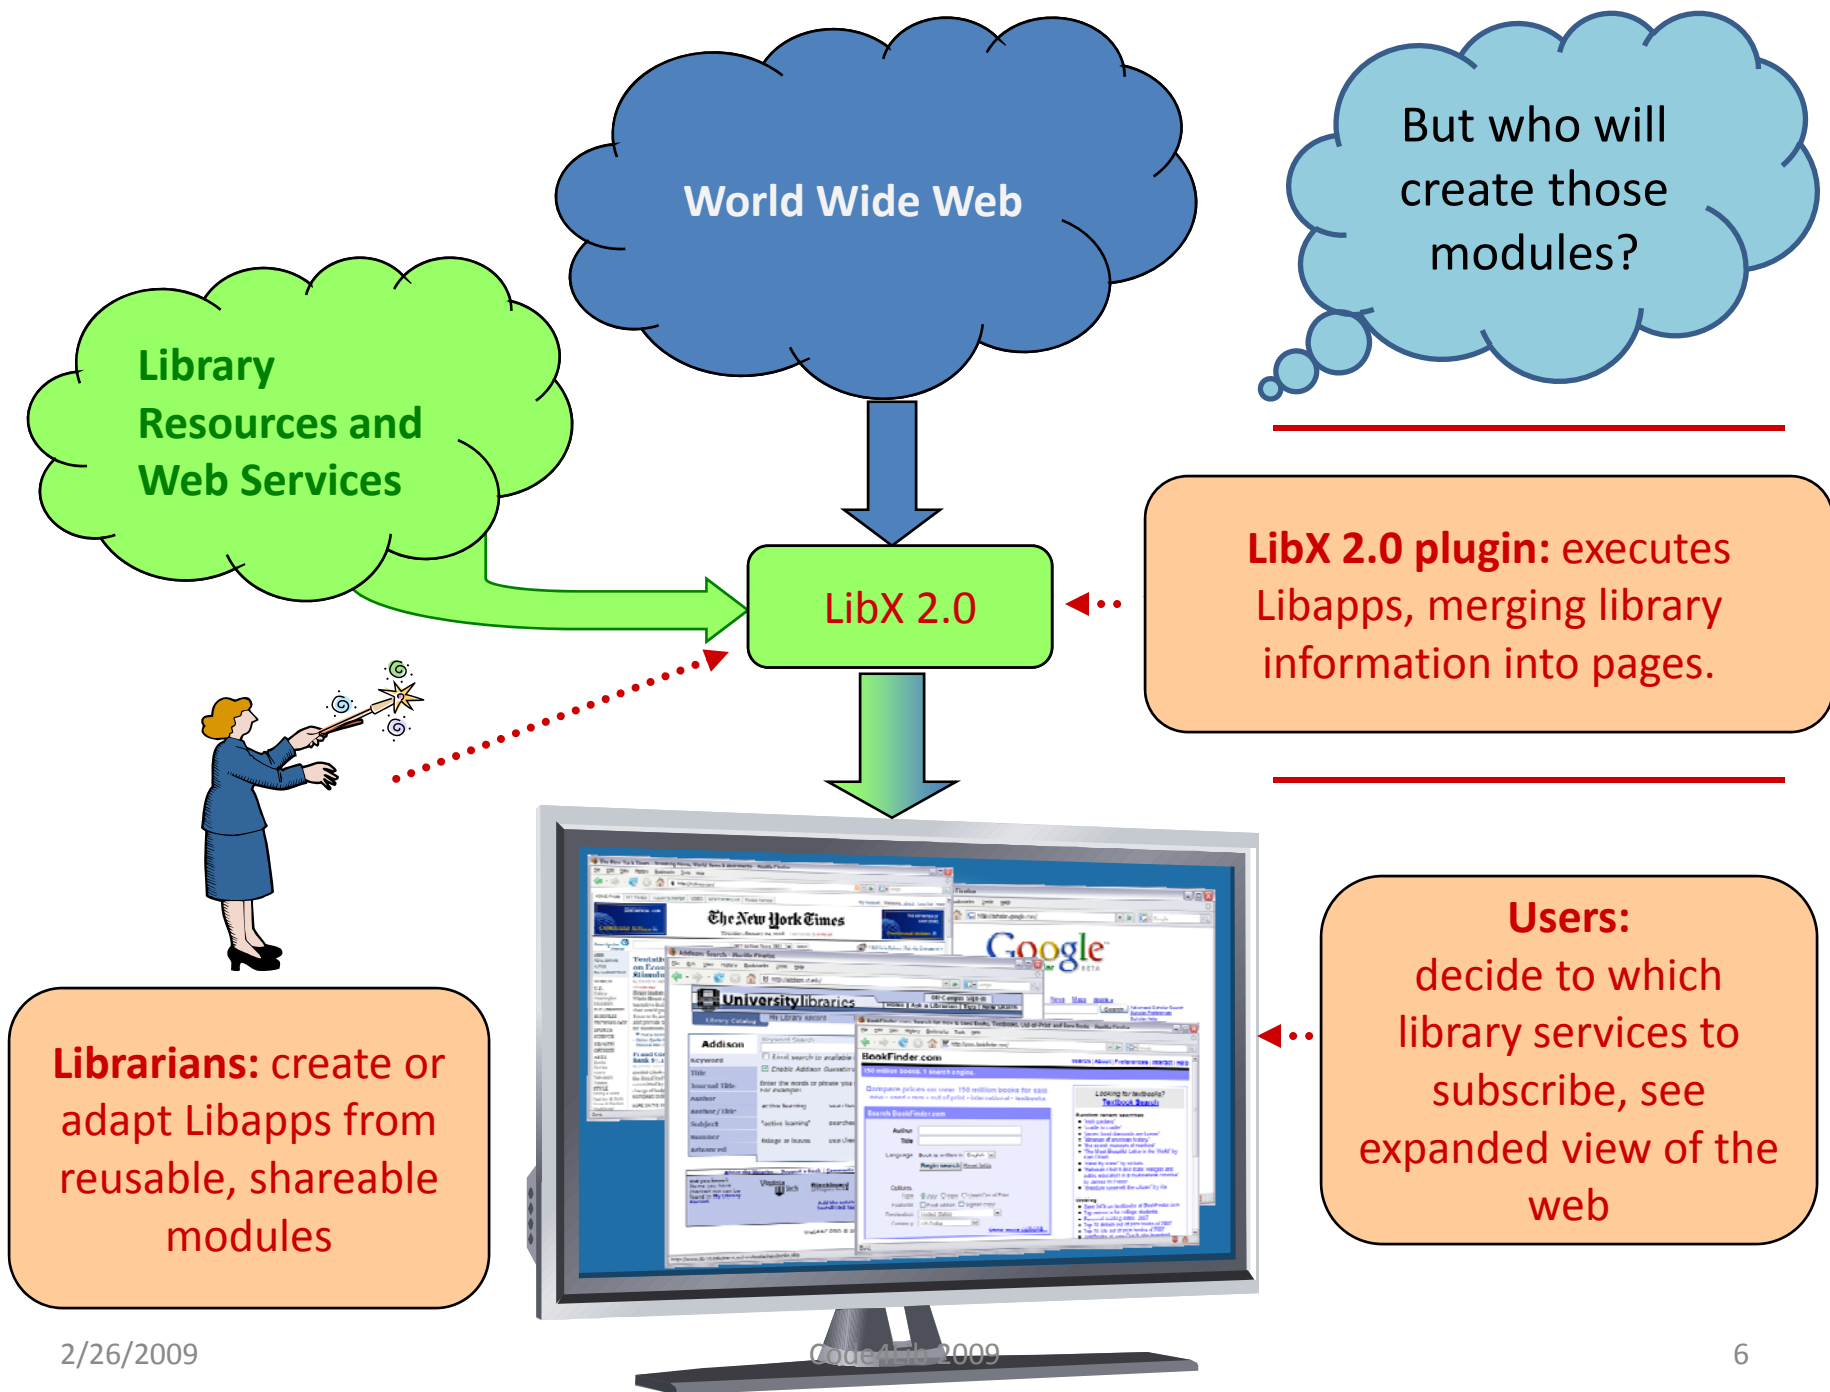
World Wide Web

But who will create those modules?

Library Resources and Web Services

LibX 2.0

LibX 2.0 plugin: executes Libapps, merging library information into pages.

The New York Times

Google

University libraries

BookFinder.com

Users: decide to which library services to subscribe, see expanded view of the web

Librarians: create or adapt Libapps from reusable, shareable modules

2/26/2009

Code4Lib 2009

6